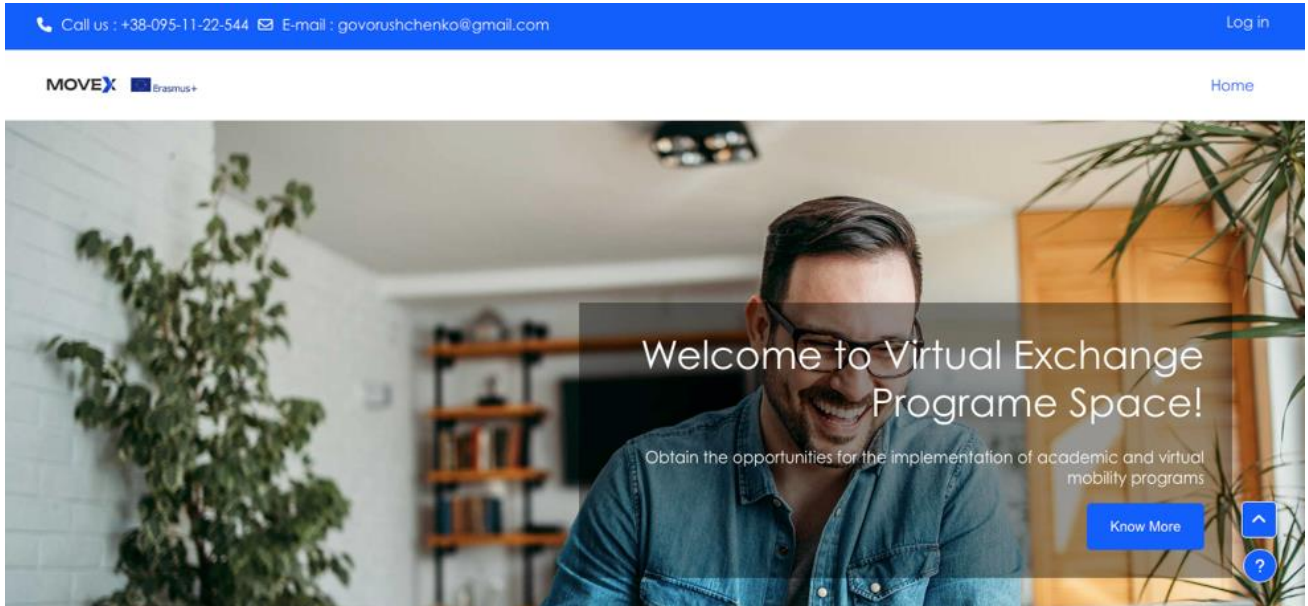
Call us : +38-095-11-22-544 E-mail : govorushchenko@gmail.com

Log in

MOVEX Erasmus+

Home

Welcome to Virtual Exchange Programe Space!

Obtain the opportunities for the implementation of academic and virtual mobility programs

Know More

?